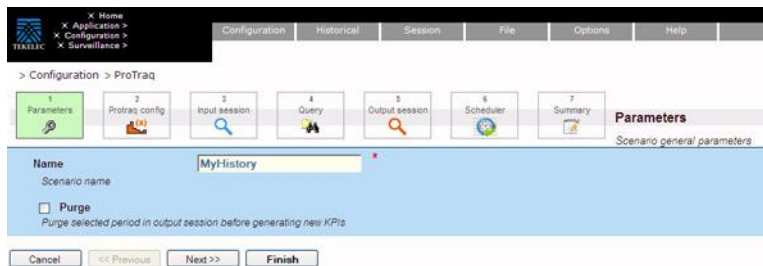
TEKELEC

× Home
× Application >
× Configuration >
× Surveillance >

Configuration | Historical | Session | File | Options | Help

> Configuration > ProTraq

1 Parameters
2 Protraq config
3 Input session
4 Query
5 Output session
6 Scheduler
7 Summary

Parameters
Scenario general parameters

Name
Scenario name

MyHistory *

☐ Purge
Purge selected period in output session before generating new KPIs

Cancel | << Previous | Next >> | Finish